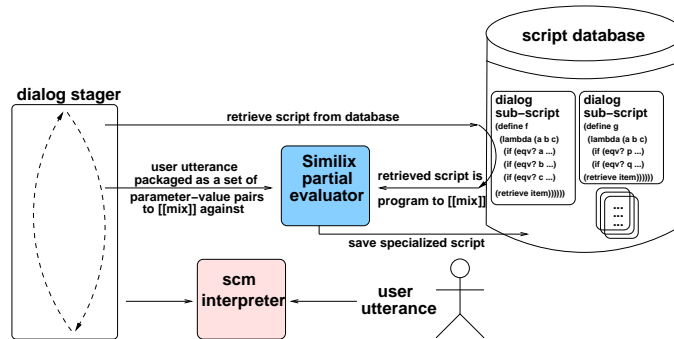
script database

dialog stager

retrieve script from database

user utterance packaged as a set of parameter−value pairs to [[mix]] against

Similix partial evaluator

retrieved script is program to [[mix]]

dialog sub−script
(define f
(lambda (a b c)
(if (eqv? a ...)
(if (eqv? b ...)
(if (eqv? c ...)
(retrieve item)))))))

dialog sub−script
(define g
(lambda (a b c)
(if (eqv? p ...)
(if (eqv? q ...)
(retrieve item))))))

save specialized script

scm interpreter

user utterance